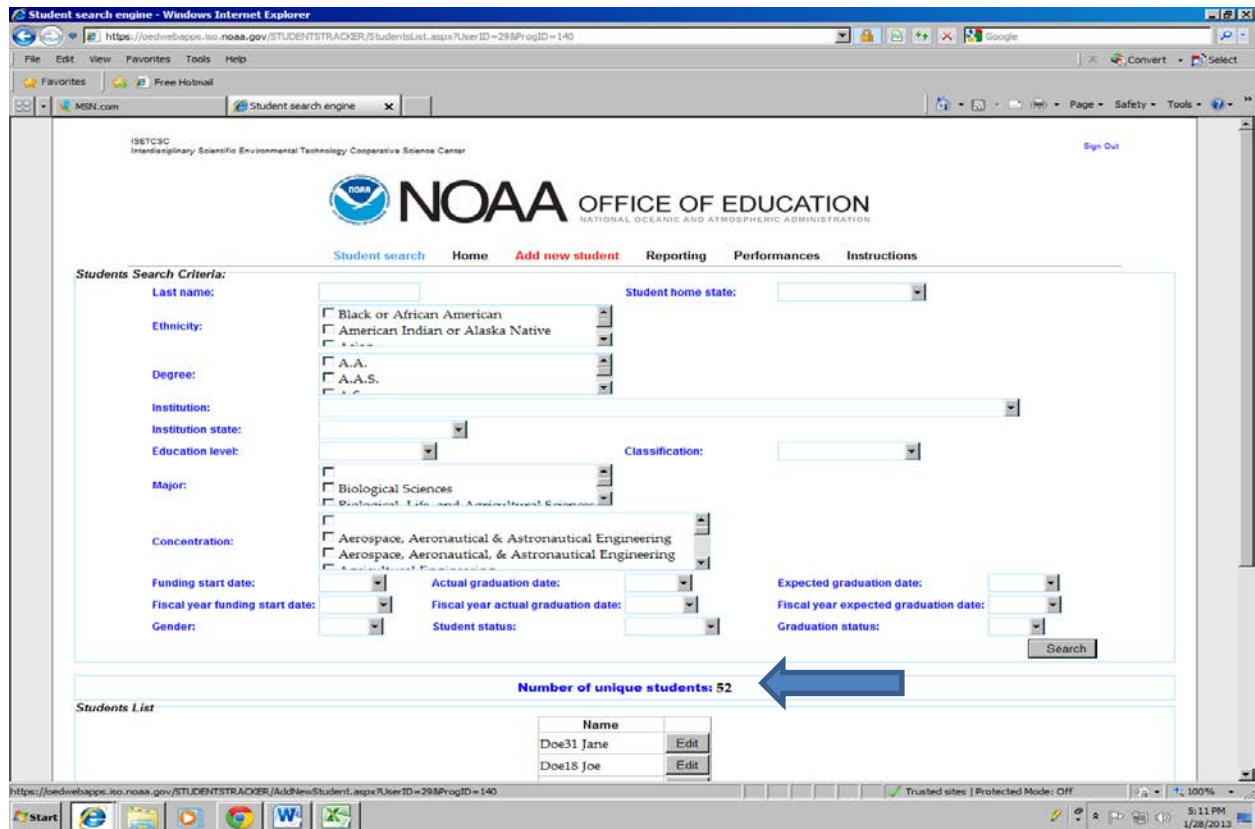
Student search engine - Windows Internet Explorer

https://oedwebapps.iso.noaa.gov/STUDENTSTRACKER/StudentsList.aspx?UserID=29&ProgID=140

Google

File Edit View Favorites Tools Help

Convert Select

Favorites Free Hotmail

MSN.com Student search engine

Page Safety Tools

ISETCSC
Interdisciplinary Scientific Environmental Technology Cooperative Science Center

Sign Out

NOAA OFFICE OF EDUCATION
NATIONAL OCEANIC AND ATMOSPHERIC ADMINISTRATION

Student search Home Add new student Reporting Performances Instructions

Students Search Criteria:

Last name:

Student home state:

Ethnicity: Black or African American
American Indian or Alaska Native
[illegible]

Degree: A.A.
A.A.S.
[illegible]

Institution:

Institution state:

Education level:

Classification:

Major:
Biological Sciences
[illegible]

Concentration:
Aerospace, Aeronautical & Astronautical Engineering
Aerospace, Aeronautical, & Astronautical Engineering
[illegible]

Funding start date:

Actual graduation date:

Expected graduation date:

Fiscal year funding start date:

Fiscal year actual graduation date:

Fiscal year expected graduation date:

Gender:

Student status:

Graduation status:

Search

Number of unique students: 52

Students List

| Name | |
|---|---|
| Doe31 Jane | Edit |
| Doe18 Joe | Edit |

https://oedwebapps.iso.noaa.gov/STUDENTSTRACKER/AddNewStudent.aspx?UserID=29&ProgID=140

Trusted sites | Protected Mode: Off

100%

Start

5:11 PM
1/28/2013